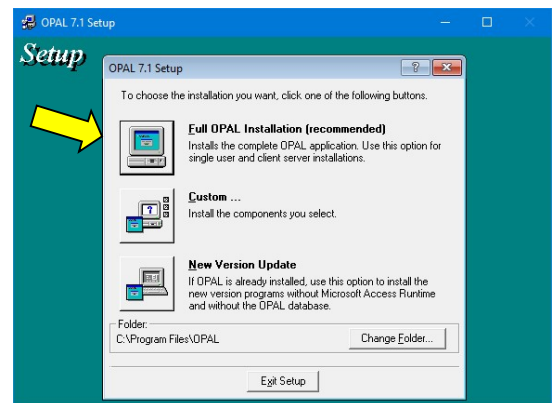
OPAL 7.1 Setup

Setup

OPAL 7.1 Setup

?

To choose the installation you want, click one of the following buttons.

Full OPAL Installation (recommended)
Installs the complete OPAL application. Use this option for single user and client server installations.

Custom ...
Install the components you select.

New Version Update
If OPAL is already installed, use this option to install the new version programs without Microsoft Access Runtime and without the OPAL database.

Folder:
C:\Program Files\OPAL

Change Folder...

Exit Setup